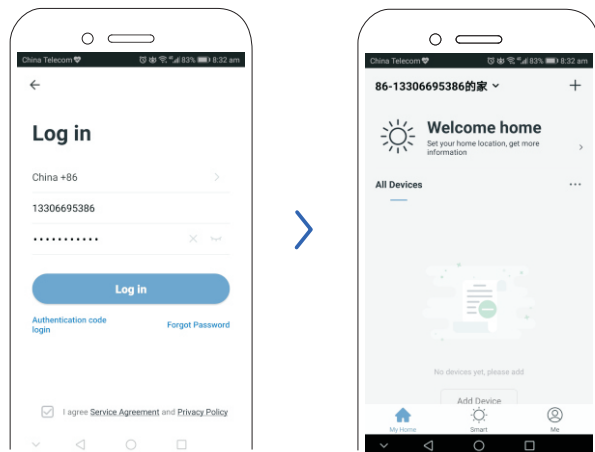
China Telecom 83% 8:32 am

←

Log in

China +86 >

13306695386

••••••••••••

Log in

Authentication code login

Forgot Password

I agree Service Agreement and Privacy Policy

China Telecom 83% 8:32 am

86-13306695386的家 ⌄ +

Welcome home

Set your home location, get more information >

All Devices ···

No devices yet, please add

Add Device

My Home Smart Me